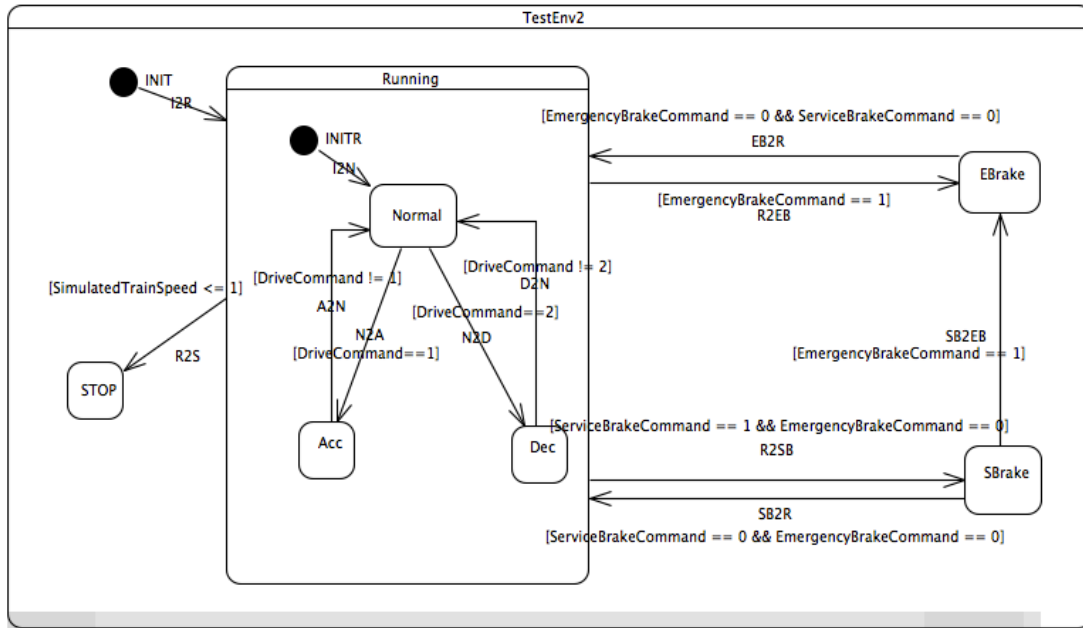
TestEnv2

INIT
I2R

Running

INITR
I2N

Normal

[EmergencyBrakeCommand == 0 && ServiceBrakeCommand == 0]
EB2R

EBrake

[EmergencyBrakeCommand == 1]
R2EB

[DriveCommand != 1]
A2N

[DriveCommand != 2]
D2N

[DriveCommand==2]
N2D

N2A
[DriveCommand==1]

[SimulatedTrainSpeed <= 1]
R2S

STOP

Acc

Dec

SB2EB
[EmergencyBrakeCommand == 1]

[ServiceBrakeCommand == 1 && EmergencyBrakeCommand == 0]
R2SB

SBrake

SB2R
[ServiceBrakeCommand == 0 && EmergencyBrakeCommand == 0]